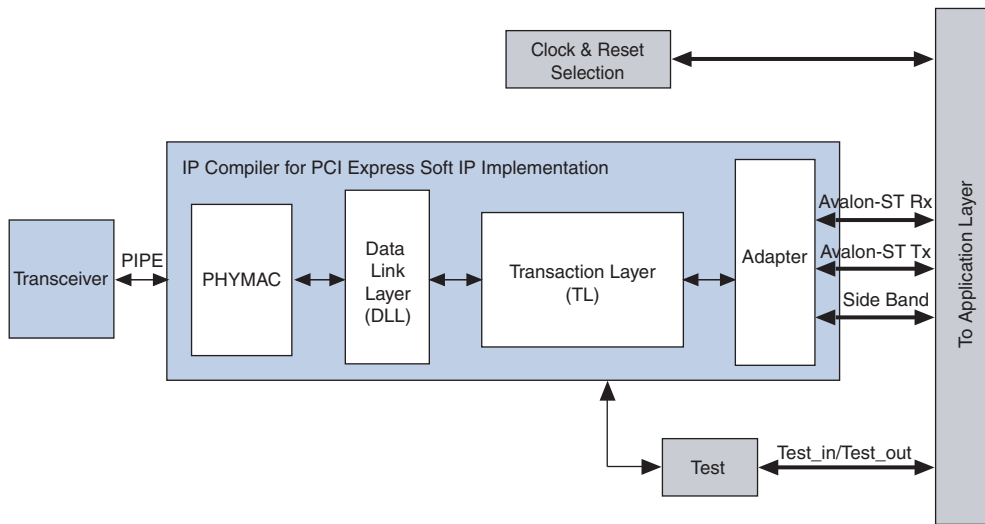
Clock & Reset Selection

IP Compiler for PCI Express Soft IP Implementation

Transceiver

PIPE

PHYMAC

Data Link Layer (DLL)

Transaction Layer (TL)

Adapter

Avalon-ST Rx

Avalon-ST Tx

Side Band

To Application Layer

Test

Test_in/Test_out